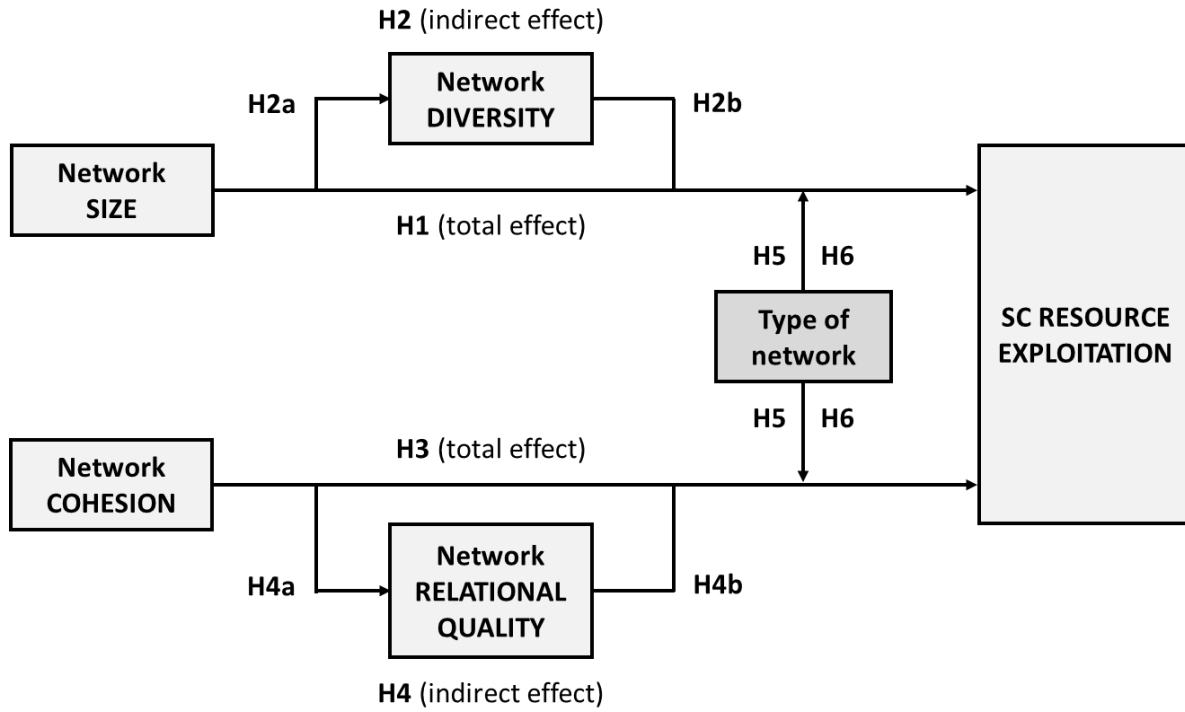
**H2** (indirect effect)

H2a

Network DIVERSITY

H2b

Network SIZE

**H1** (total effect)

H5 H6

Type of network

H5 H6

SC RESOURCE EXPLOITATION

**H3** (total effect)

Network COHESION

H4a

Network RELATIONAL QUALITY

H4b

**H4** (indirect effect)